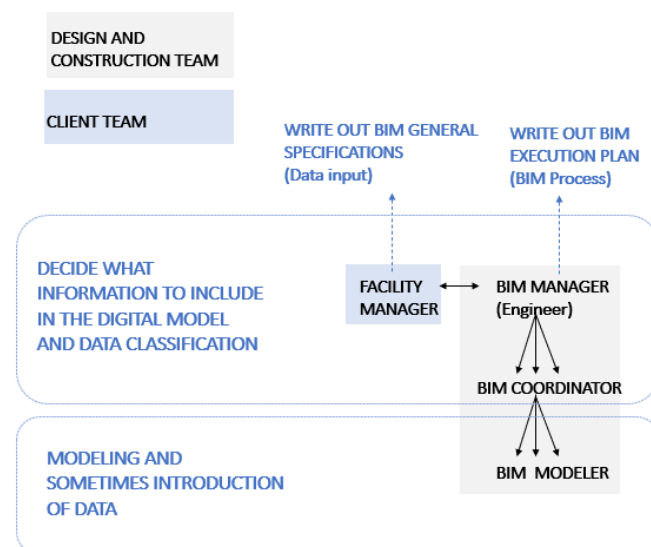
DESIGN AND CONSTRUCTION TEAM

CLIENT TEAM

WRITE OUT BIM GENERAL SPECIFICATIONS (Data input)

WRITE OUT BIM EXECUTION PLAN (BIM Process)

DECIDE WHAT INFORMATION TO INCLUDE IN THE DIGITAL MODEL AND DATA CLASSIFICATION

FACILITY MANAGER

BIM MANAGER (Engineer)

BIM COORDINATOR

MODELING AND SOMETIMES INTRODUCTION OF DATA

BIM MODELER